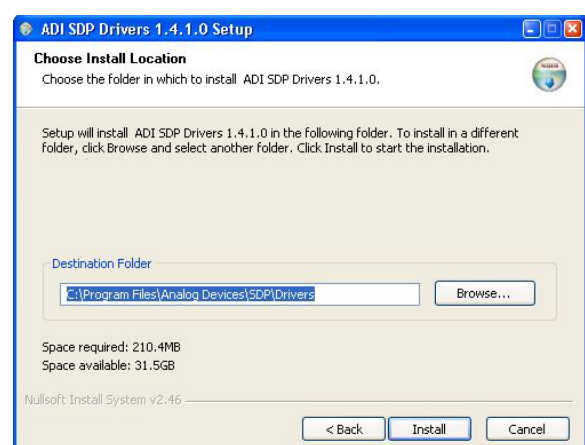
ADI SDP Drivers 1.4.1.0 Setup

Choose Install Location

Choose the folder in which to install ADI SDP Drivers 1.4.1.0.

Setup will install ADI SDP Drivers 1.4.1.0 in the following folder. To install in a different folder, click Browse and select another folder. Click Install to start the installation.

Destination Folder

C:\Program Files\Analog Devices\SDP\Drivers

Browse...

Space required: 210.4MB

Space available: 31.5GB

Nullsoft Install System v2.46

< Back

Install

Cancel